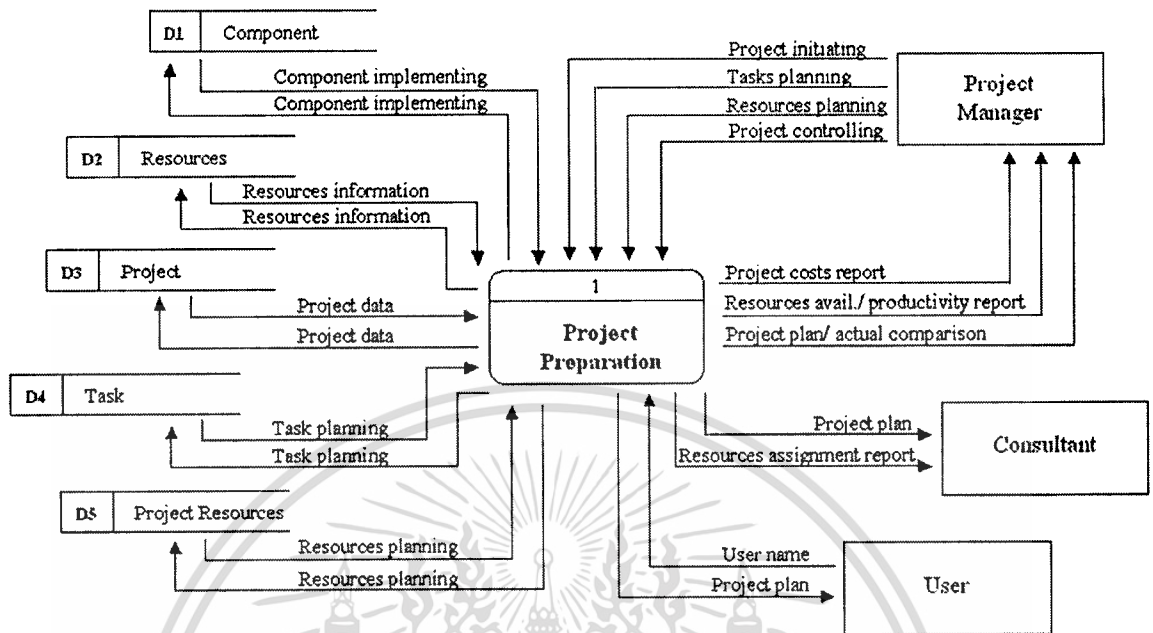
D1 Component

Component implementing
Component implementing

D2 Resources

Resources information
Resources information

D3 Project

Project data
Project data

D4 Task

Task planning
Task planning

D5 Project Resources

Resources planning
Resources planning

Project initiating
Tasks planning
Resources planning
Project controlling

Project Manager

1

Project Preparation

Project costs report
Resources avail./ productivity report
Project plan/ actual comparison

Project plan
Resources assignment report

Consultant

User name
Project plan

User